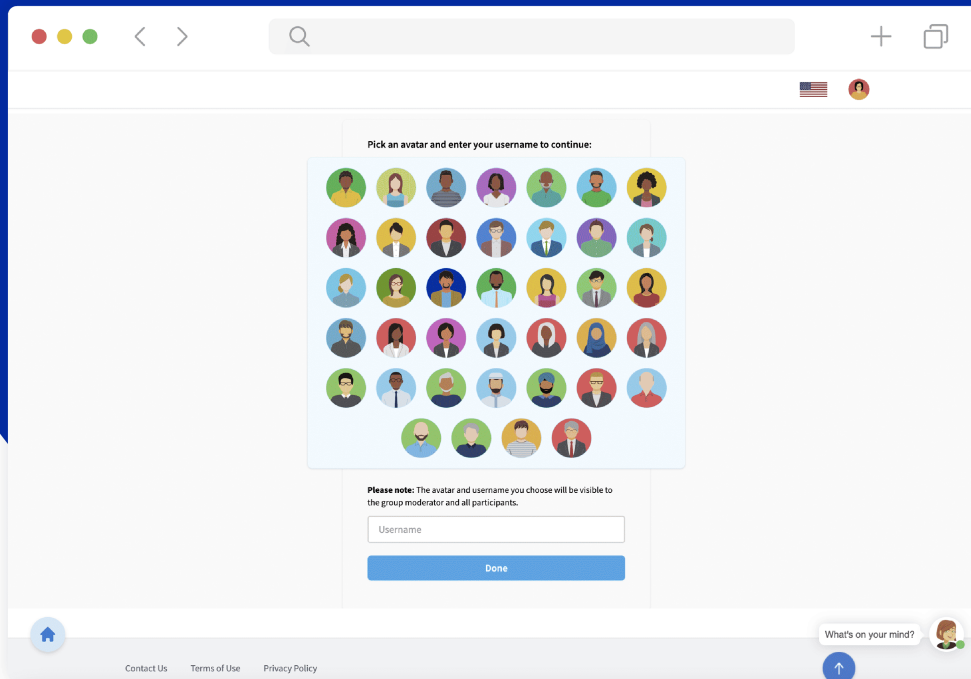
Pick an avatar and enter your username to continue:

**Please note:** The avatar and username you choose will be visible to the group moderator and all participants.

Username

Done

What's on your mind?

Contact Us Terms of Use Privacy Policy